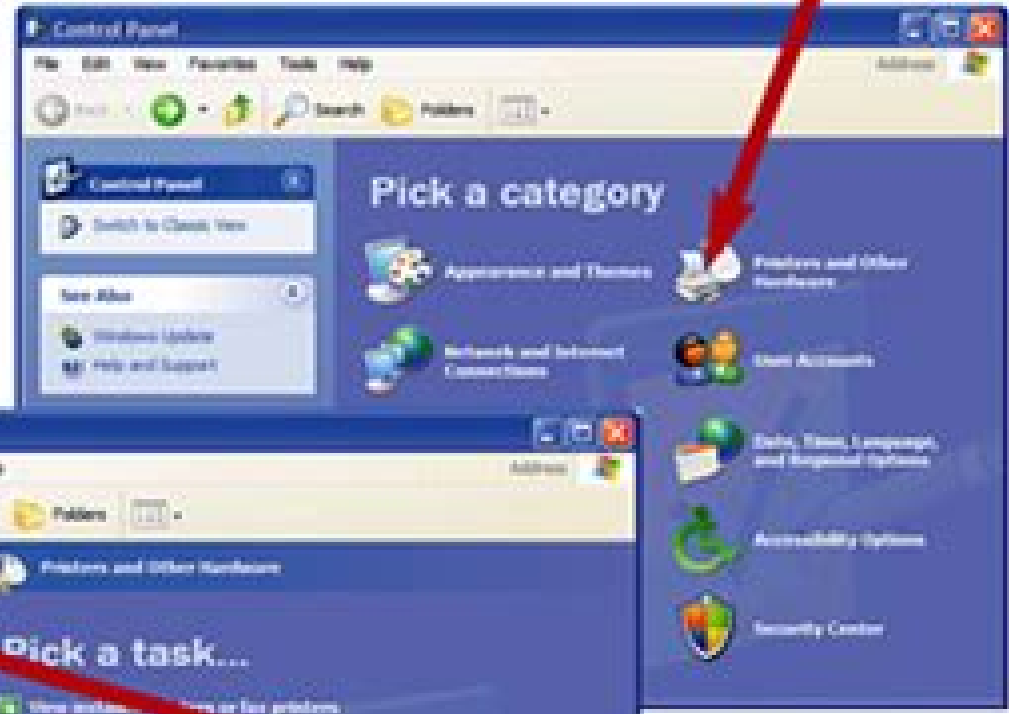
Control Panel

File Edit View Favorites Tools Help

Address

Back Search Folders

Control Panel

Switch to Classic View

See Also

Windows Update

Help and Support

Pick a category

Appearance and Themes

Printers and Other Hardware

Network and Internet Connections

User Accounts

Date, Time, Language, and Regional Options

Accessibility Options

Security Center

Address

Folders

Printers and Other Hardware

Pick a task...

View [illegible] ters or fax printers